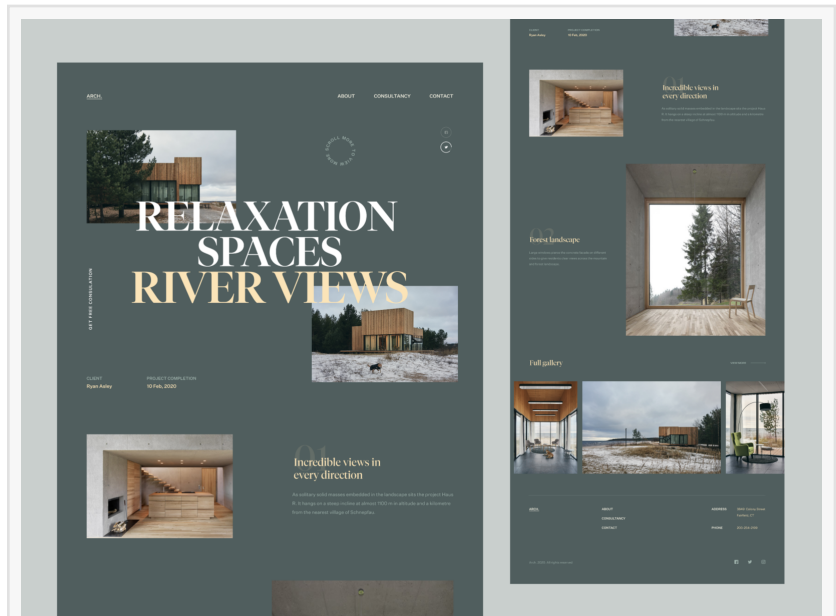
ARCH.

ABOUT CONSULTANCY CONTACT

SCROLL MORE TO SEE MORE

RELAXATION SPACES RIVER VIEWS

GET FREE CONSULTATION

CLIENT
Ryan Asley

PROJECT COMPLETION
10 Feb, 2020

01
Incredible views in every direction

As solitary solid masses embedded in the landscape sits the project Haus R. It hangs on a steep incline at almost 1100 m in altitude and a kilometre from the nearest village of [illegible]

CLIENT
Ryan Asley

PROJECT COMPLETION
10 Feb, 2020

01
Incredible views in every direction

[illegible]

02
Forest landscape

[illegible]

Full gallery

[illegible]

ARCH.

ABOUT
CONSULTANCY
CONTACT

ADDRESS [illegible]

PHONE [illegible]

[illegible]